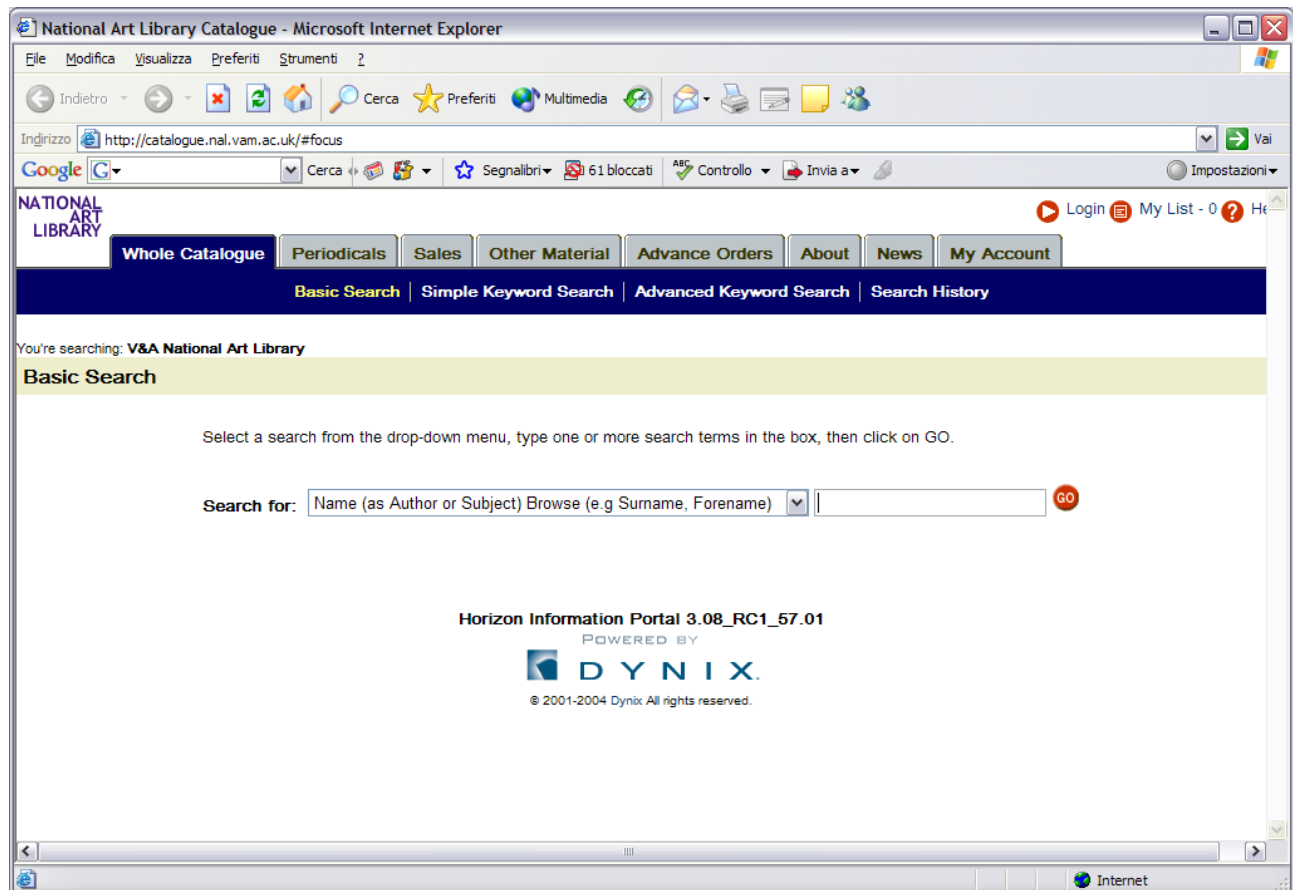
National Art Library Catalogue - Microsoft Internet Explorer

File Modifica Visualizza Preferiti Strumenti ?

Indietro Cerca Preferiti Multimedia

Indirizzo http://catalogue.nal.vam.ac.uk/#focus Vai

Google G Cerca Segnalibri 61 bloccati Controllo Invia a Impostazioni

NATIONAL ART LIBRARY

Login My List - 0 He

Whole Catalogue | Periodicals | Sales | Other Material | Advance Orders | About | News | My Account

Basic Search | Simple Keyword Search | Advanced Keyword Search | Search History

You're searching: V&A National Art Library

Basic Search

Select a search from the drop-down menu, type one or more search terms in the box, then click on GO.

Search for: Name (as Author or Subject) Browse (e.g Surname, Forename) GO

Horizon Information Portal 3.08_RC1_57.01
POWERED BY
DYNIX.
© 2001-2004 Dynix All rights reserved.

Internet